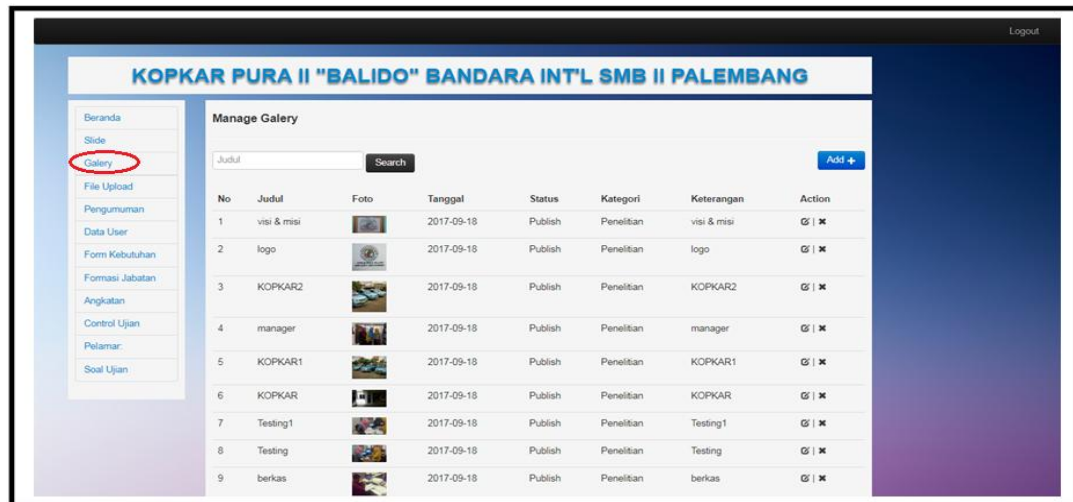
Logout

KOPKAR PURA II "BALIDO" BANDARA INT'L SMB II PALEMBANG

Beranda
Slide
Galery
File Upload
Pengumuman
Data User
Form Kebutuhan
Formasi Jabatan
Angkatan
Control Ujian
Pelamar
Soal Ujian

Manage Galery

Judul
Search
Add +

| No | Judul | Foto | Tanggal | Status | Kategori | Keterangan | Action |
|---|---|---|---|---|---|---|---|
| 1 | visi & misi | | 2017-09-18 | Publish | Penelitian | visi & misi | ✎ \| ✖ |
| 2 | logo | | 2017-09-18 | Publish | Penelitian | logo | ✎ \| ✖ |
| 3 | KOPKAR2 | | 2017-09-18 | Publish | Penelitian | KOPKAR2 | ✎ \| ✖ |
| 4 | manager | | 2017-09-18 | Publish | Penelitian | manager | ✎ \| ✖ |
| 5 | KOPKAR1 | | 2017-09-18 | Publish | Penelitian | KOPKAR1 | ✎ \| ✖ |
| 6 | KOPKAR | | 2017-09-18 | Publish | Penelitian | KOPKAR | ✎ \| ✖ |
| 7 | Testing1 | | 2017-09-18 | Publish | Penelitian | Testing1 | ✎ \| ✖ |
| 8 | Testing | | 2017-09-18 | Publish | Penelitian | Testing | ✎ \| ✖ |
| 9 | berkas | | 2017-09-18 | Publish | Penelitian | berkas | ✎ \| ✖ |